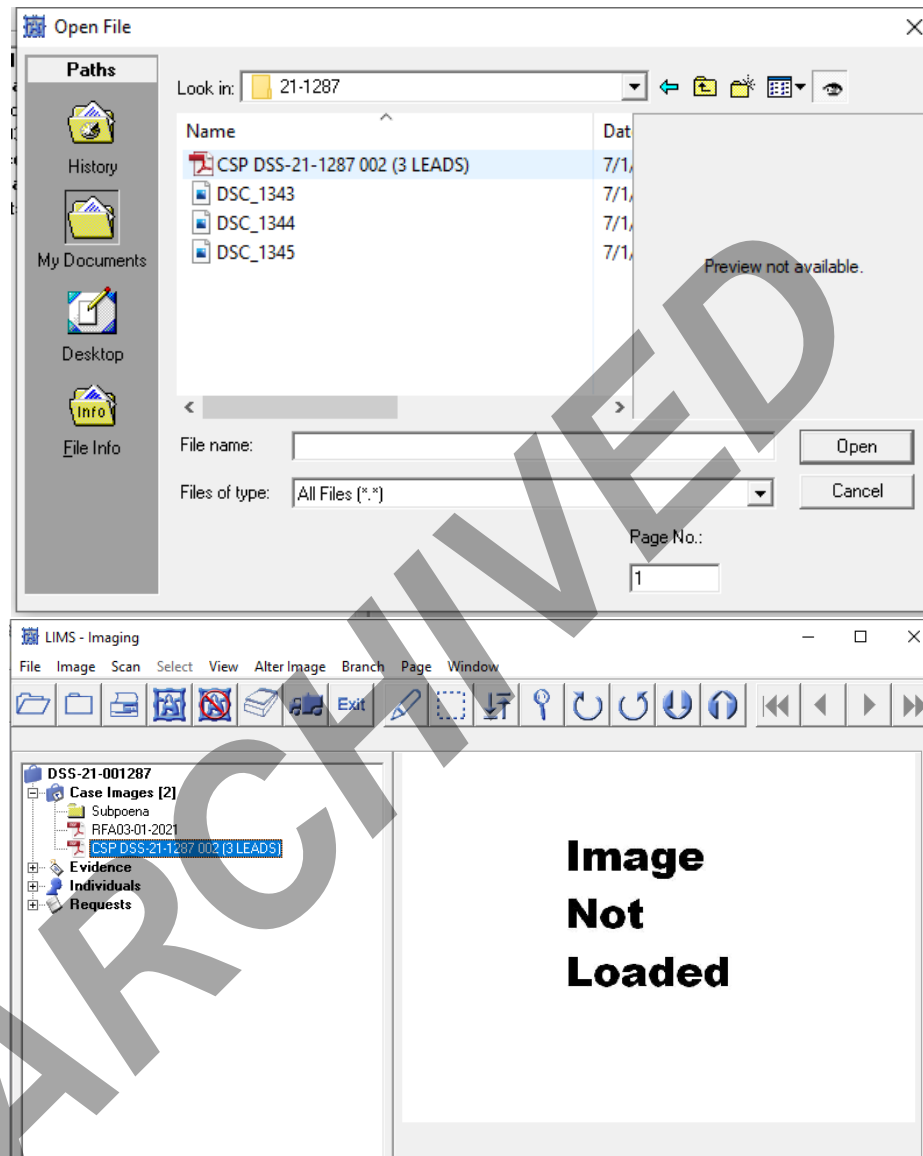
Open File

Paths

History

My Documents

Desktop

Info

File Info

Look in: 21-1287

Name

Dat

CSP DSS-21-1287 002 (3 LEADS) 7/1,

DSC_1343 7/1,

DSC_1344 7/1,

DSC_1345 7/1,

Preview not available.

File name:

Open

Files of type: All Files (*.*)

Cancel

Page No.:

1

LIMS - Imaging

File Image Scan Select View Alter Image Branch Page Window

Exit

DSS-21-001287

Case Images [2]

Subpoena

RFA03-01-2021

CSP DSS-21-1287 002 (3 LEADS)

Evidence

Individuals

Requests

Image

Not

Loaded

ARCHIVED